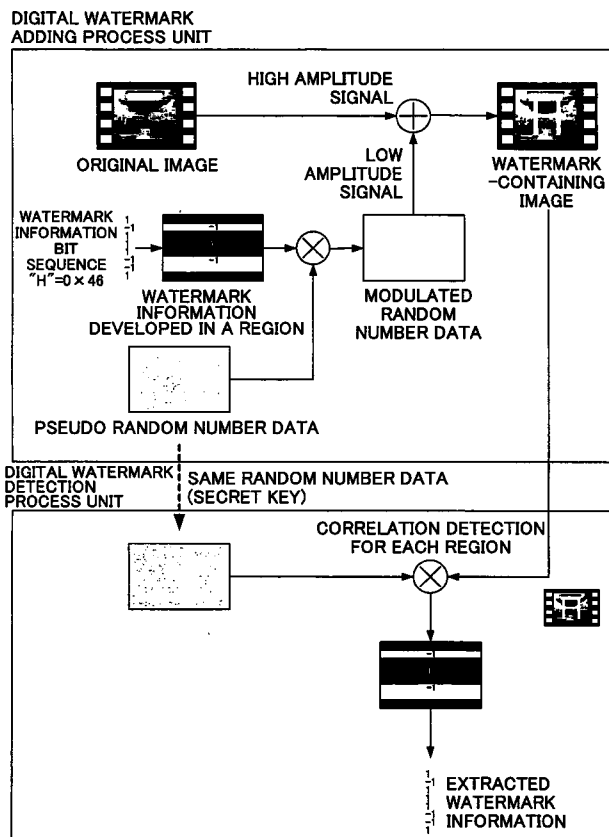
DIGITAL WATERMARK ADDING PROCESS UNIT

HIGH AMPLITUDE SIGNAL

ORIGINAL IMAGE

LOW AMPLITUDE SIGNAL

WATERMARK -CONTAINING IMAGE

WATERMARK INFORMATION BIT SEQUENCE "H"=0×46

1
-1
1
-1
1

WATERMARK INFORMATION DEVELOPED IN A REGION

MODULATED RANDOM NUMBER DATA

PSEUDO RANDOM NUMBER DATA

DIGITAL WATERMARK DETECTION PROCESS UNIT

SAME RANDOM NUMBER DATA (SECRET KEY)

CORRELATION DETECTION FOR EACH REGION

1
-1
1
-1
1

EXTRACTED WATERMARK INFORMATION